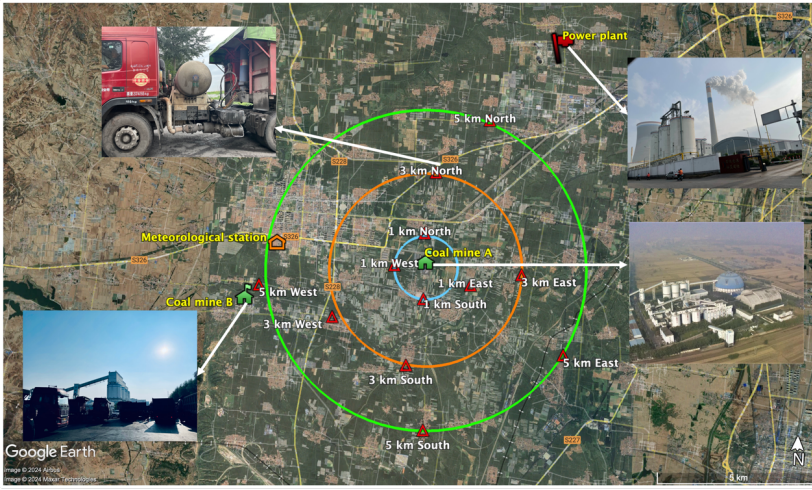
Power plant
5 km North
3 km North
Meteorological station
1 km North
1 km West
Coal mine A
1 km East
3 km East
1 km South
Coal mine B
5 km West
3 km West
3 km South
5 km East
5 km South
S226
S226
S226
S228
S228
S227
Google Earth
Image © 2024 Airbus
Image © 2024 Maxar Technologies
N
3 km